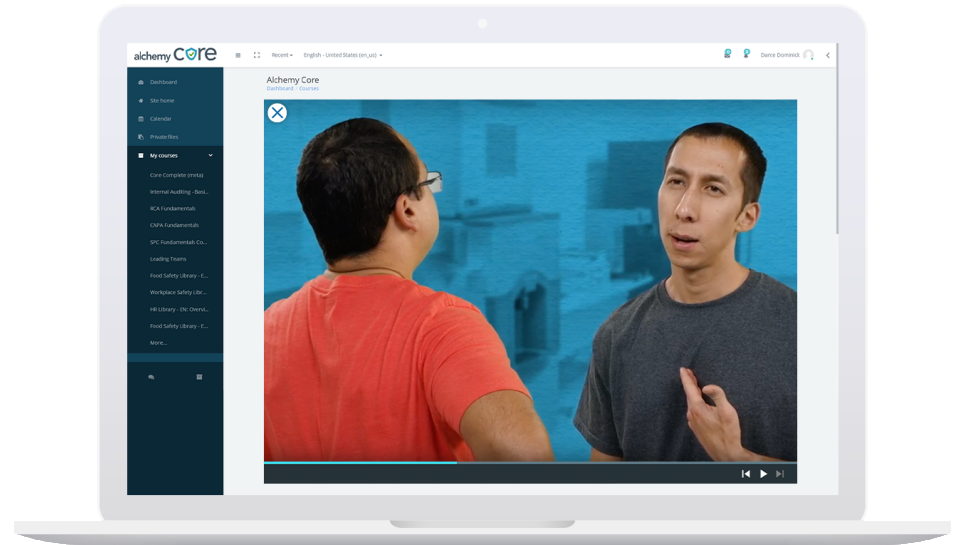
alchemy Core

Recent ▾ English - United States (en_us) ▾

Dance Dominick

Dashboard
Site home
Calendar
Private files
My courses
Core Complete (meta)
Internal Auditing - Basi...
RCA Fundamentals
CAPA Fundamentals
SPC Fundamentals Co...
Leading Teams
Food Safety Library - E...
Workplace Safety Libr...
HR Library - EN: Overvi...
Food Safety Library - E...
More...

Alchemy Core
Dashboard / Courses